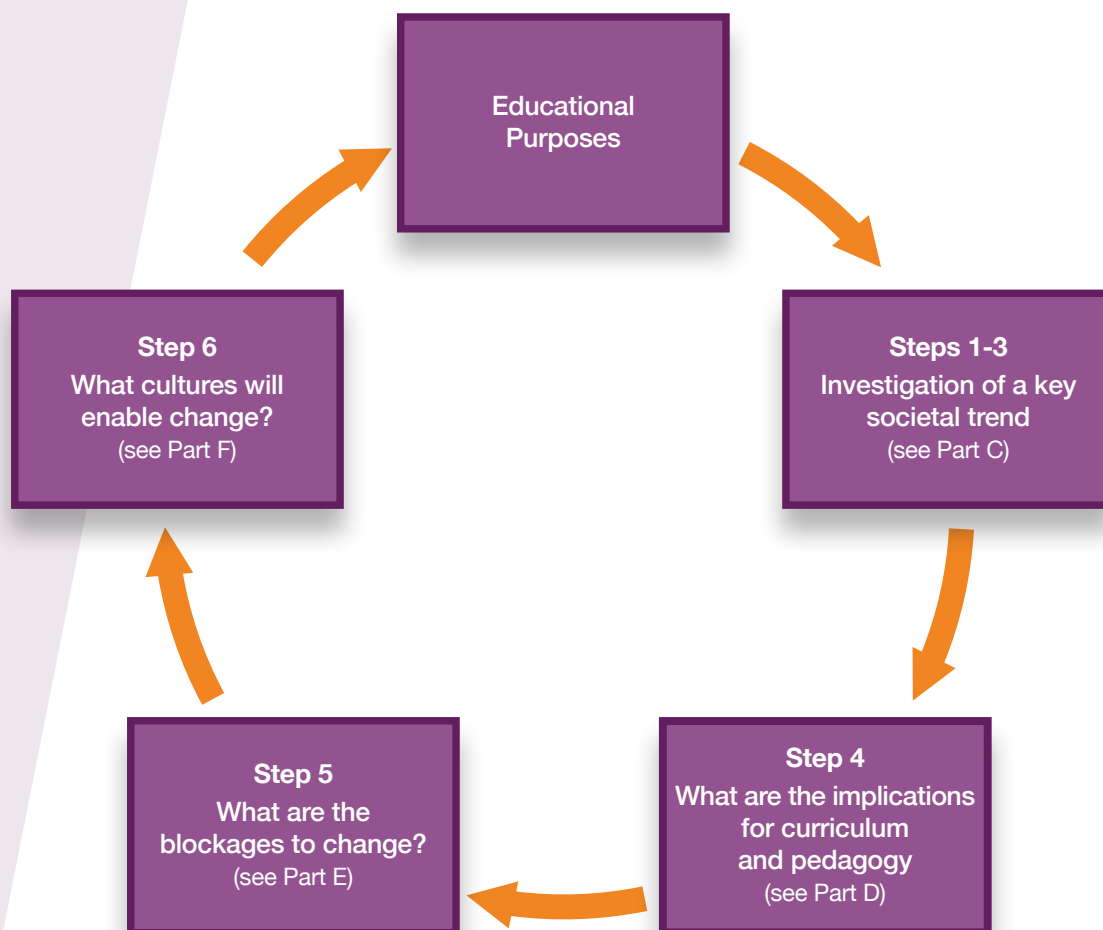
Educational Purposes

Steps 1-3
Investigation of a key societal trend
(see Part C)

Step 4
What are the implications for curriculum and pedagogy
(see Part D)

Step 5
What are the blockages to change?
(see Part E)

Step 6
What cultures will enable change?
(see Part F)